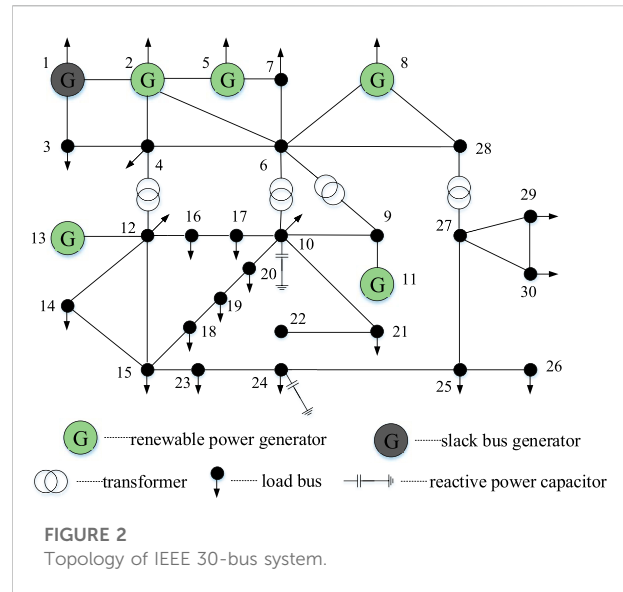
1 G 2 G 5 G 7 G 8

3 4 6 28

29

9 27

13 G 12 16 17 10

20 G 11

14 19 30

22

18 21

15 23 24 25 26

G renewable power generator G slack bus generator

transformer load bus reactive power capacitor

FIGURE 2
Topology of IEEE 30-bus system.